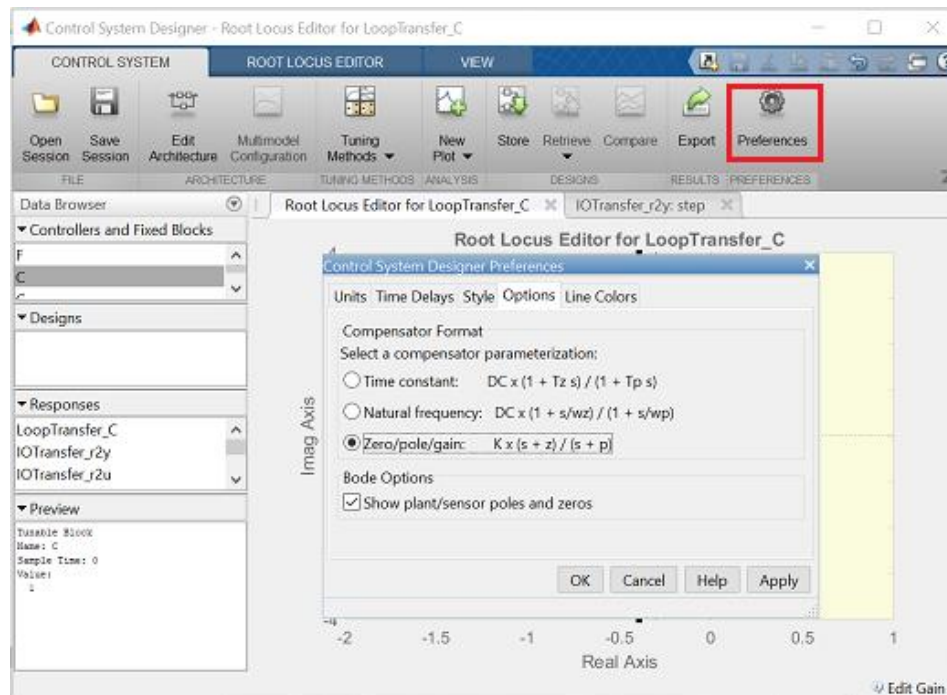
Control System Designer - Root Locus Editor for LoopTransfer_C

CONTROL SYSTEM | ROOT LOCUS EDITOR | VIEW

Open Session | Save Session | Edit Architecture | Multimodel Configuration | Tuning Methods ▼ | New Plot ▼ | Store | Retrieve ▼ | Compare | Export | Preferences

FILE | ARCHITECTURE | TUNING METHODS | ANALYSIS | DESIGNS | RESULTS | PREFERENCES

Data Browser

▾ Controllers and Fixed Blocks
F
C

▾ Designs

▾ Responses
LoopTransfer_C
IOTransfer_r2y
IOTransfer_r2u

▾ Preview
Tunable Block
Name: C
Sample Time: 0
Value:
1

Root Locus Editor for LoopTransfer_C | IOTransfer_r2y: step

Root Locus Editor for LoopTransfer_C

Control System Designer Preferences

Units | Time Delays | Style | Options | Line Colors

Compensator Format
Select a compensator parameterization:
Time constant: DC x (1 + Tz s) / (1 + Tp s)
Natural frequency: DC x (1 + s/wz) / (1 + s/wp)
Zero/pole/gain: K x (s + z) / (s + p)

Bode Options
Show plant/sensor poles and zeros

OK | Cancel | Help | Apply

Imag Axis

-2 | -1.5 | -1 | -0.5 | 0 | 0.5 | 1

Real Axis

Edit Gain